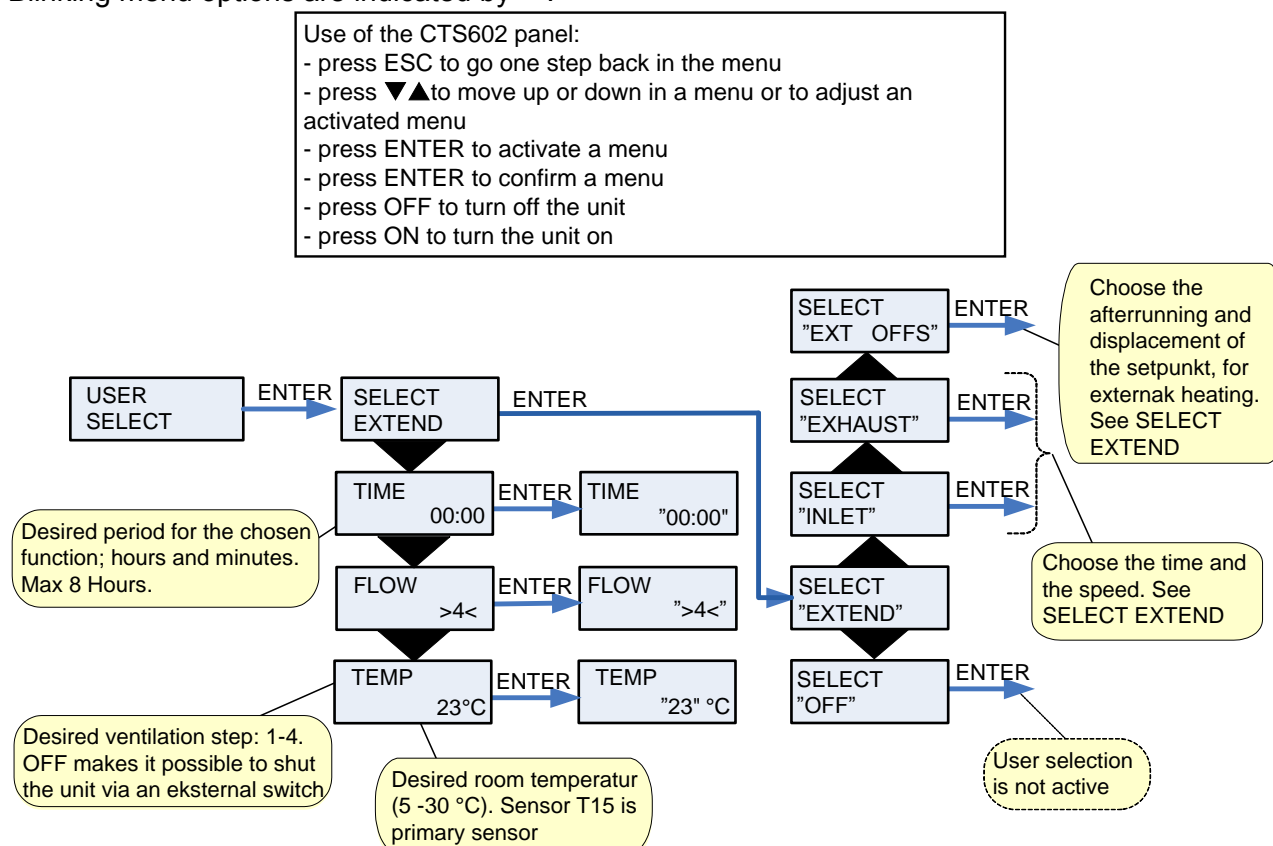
Blinking menu options are indicated by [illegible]

Use of the CTS602 panel:
- press ESC to go one step back in the menu
- press ▼▲to move up or down in a menu or to adjust an activated menu
- press ENTER to activate a menu
- press ENTER to confirm a menu
- press OFF to turn off the unit
- press ON to turn the unit on

USER SELECT

ENTER

SELECT EXTEND

ENTER

TIME 00:00

ENTER

TIME "00:00"

Desired period for the chosen function; hours and minutes. Max 8 Hours.

FLOW >4<

ENTER

FLOW ">4<"

TEMP 23°C

ENTER

TEMP "23" °C

Desired ventilation step: 1-4. OFF makes it possible to shut the unit via an eksternal switch

Desired room temperatur (5 -30 °C). Sensor T15 is primary sensor

SELECT "EXT OFFS"

ENTER

Choose the afterrunning and displacement of the setpunkt, for externak heating. See SELECT EXTEND

SELECT "EXHAUST"

ENTER

SELECT "INLET"

ENTER

Choose the time and the speed. See SELECT EXTEND

SELECT "EXTEND"

SELECT "OFF"

ENTER

User selection is not active